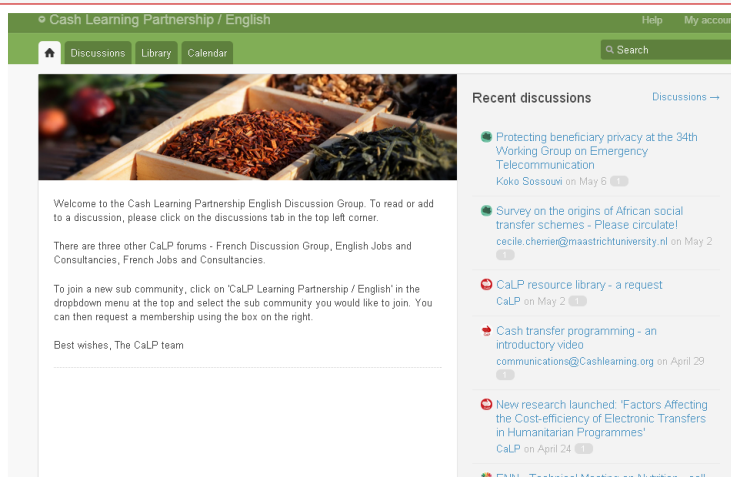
Cash Learning Partnership / English

Help My accou

Discussions Library Calendar

Search

Welcome to the Cash Learning Partnership English Discussion Group. To read or add to a discussion, please click on the discussions tab in the top left corner.

There are three other CaLP forums - French Discussion Group, English Jobs and Consultancies, French Jobs and Consultancies.

To join a new sub community, click on 'CaLP Learning Partnership / English' in the dropbdown menu at the top and select the sub community you would like to join. You can then request a membership using the box on the right.

Best wishes, The CaLP team

Recent discussions

Discussions →

Protecting beneficiary privacy at the 34th Working Group on Emergency Telecommunication

Koko Sossouvi on May 6 1

Survey on the origins of African social transfer schemes - Please circulate!

cecile.cherrier@maastrichtuniversity.nl on May 2 1

CaLP resource library - a request

CaLP on May 2 1

Cash transfer programming - an introductory video

communications@Cashlearning.org on April 29 1

New research launched: 'Factors Affecting the Cost-efficiency of Electronic Transfers in Humanitarian Programmes'

CaLP on April 24 1

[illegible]